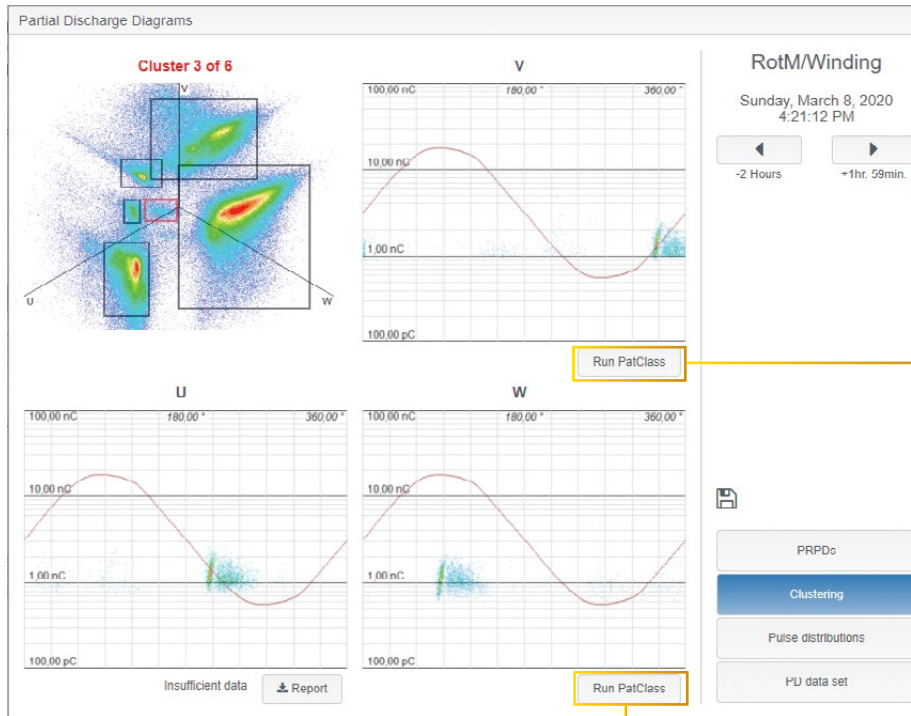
Partial Discharge Diagrams

Cluster 3 of 6

V

U

W

V

100,00 nC
180,00 °
360,00 °
10,00 nC
1,00 nC
100,00 pC

Run PatClass

RotM/Winding

Sunday, March 8, 2020
4:21:12 PM

-2 Hours

+1hr. 59min.

U

100,00 nC
180,00 °
360,00 °
10,00 nC
1,00 nC
100,00 pC

Insufficient data

Report

W

100,00 nC
180,00 °
360,00 °
10,00 nC
1,00 nC
100,00 pC

Run PatClass

PRPDs

Clustering

Pulse distributions

PD data set